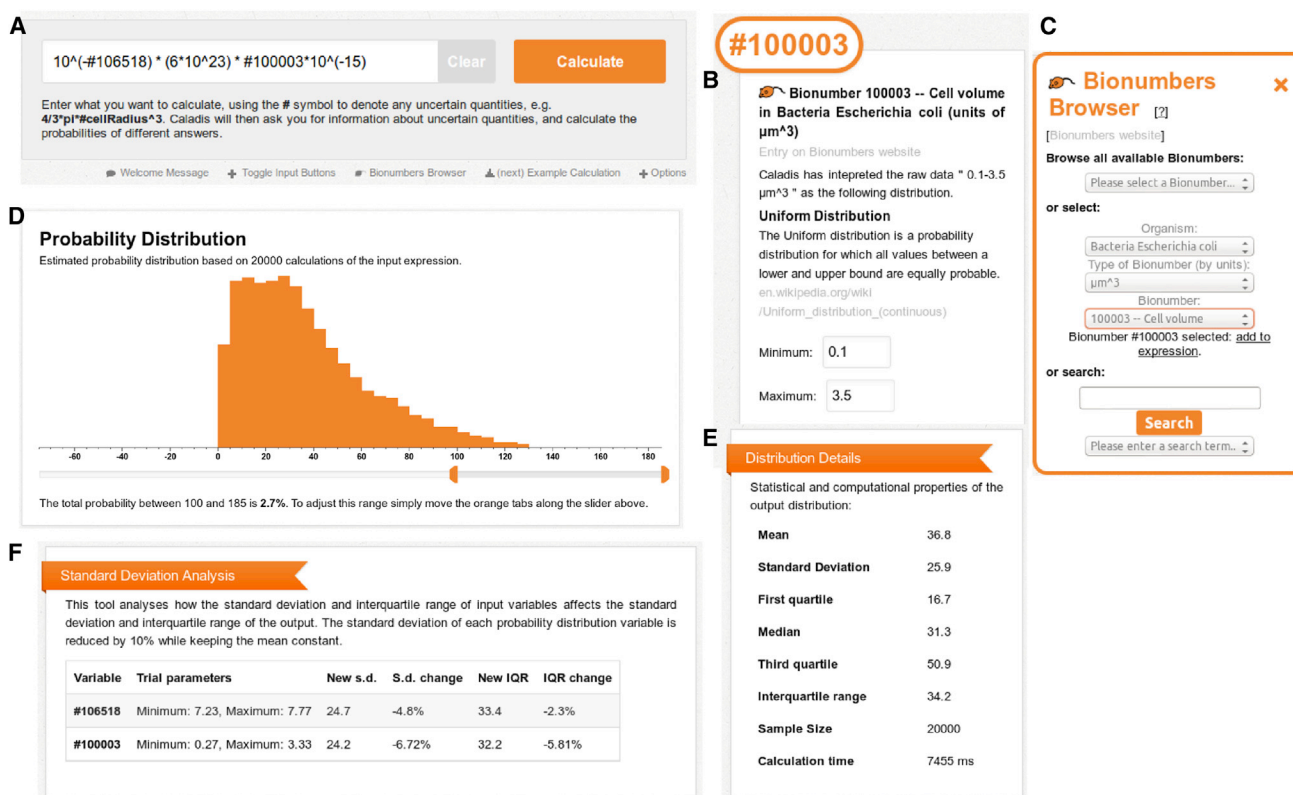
A

10^(-#106518) * (6*10^23) * #100003*10^(-15)

Clear

Calculate

Enter what you want to calculate, using the # symbol to denote any uncertain quantities, e.g. 4/3*pi*#cellRadius^3. Caladis will then ask you for information about uncertain quantities, and calculate the probabilities of different answers.

Welcome Message   Toggle Input Buttons   Bionumbers Browser   (next) Example Calculation   Options

D

Probability Distribution

Estimated probability distribution based on 20000 calculations of the input expression.

-60 -40 -20 0 20 40 60 80 100 120 140 160 180

The total probability between 100 and 185 is 2.7%. To adjust this range simply move the orange tabs along the slider above.

F

Standard Deviation Analysis

This tool analyses how the standard deviation and interquartile range of input variables affects the standard deviation and interquartile range of the output. The standard deviation of each probability distribution variable is reduced by 10% while keeping the mean constant.

| Variable | Trial parameters | New s.d. | S.d. change | New IQR | IQR change |
|---|---|---|---|---|---|
| #106518 | Minimum: 7.23, Maximum: 7.77 | 24.7 | -4.8% | 33.4 | -2.3% |
| #100003 | Minimum: 0.27, Maximum: 3.33 | 24.2 | -6.72% | 32.2 | -5.81% |

#100003

B

Bionumber 100003 -- Cell volume in Bacteria Escherichia coli (units of µm^3)

Entry on Bionumbers website

Caladis has intepreted the raw data " 0.1-3.5 µm^3 " as the following distribution.

Uniform Distribution

The Uniform distribution is a probability distribution for which all values between a lower and upper bound are equally probable.

en.wikipedia.org/wiki/Uniform_distribution_(continuous)

Minimum: 0.1

Maximum: 3.5

E

Distribution Details

Statistical and computational properties of the output distribution:

| | |
|---|---|
| Mean | 36.8 |
| Standard Deviation | 25.9 |
| First quartile | 16.7 |
| Median | 31.3 |
| Third quartile | 50.9 |
| Interquartile range | 34.2 |
| Sample Size | 20000 |
| Calculation time | 7455 ms |

C

Bionumbers Browser [?]

×

[Bionumbers website]

Browse all available Bionumbers:

Please select a Bionumber...

or select:

Organism:

Bacteria Escherichia coli

Type of Bionumber (by units):

µm^3

Bionumber:

100003 -- Cell volume

Bionumber #100003 selected: add to expression.

or search:

Search

Please enter a search term...